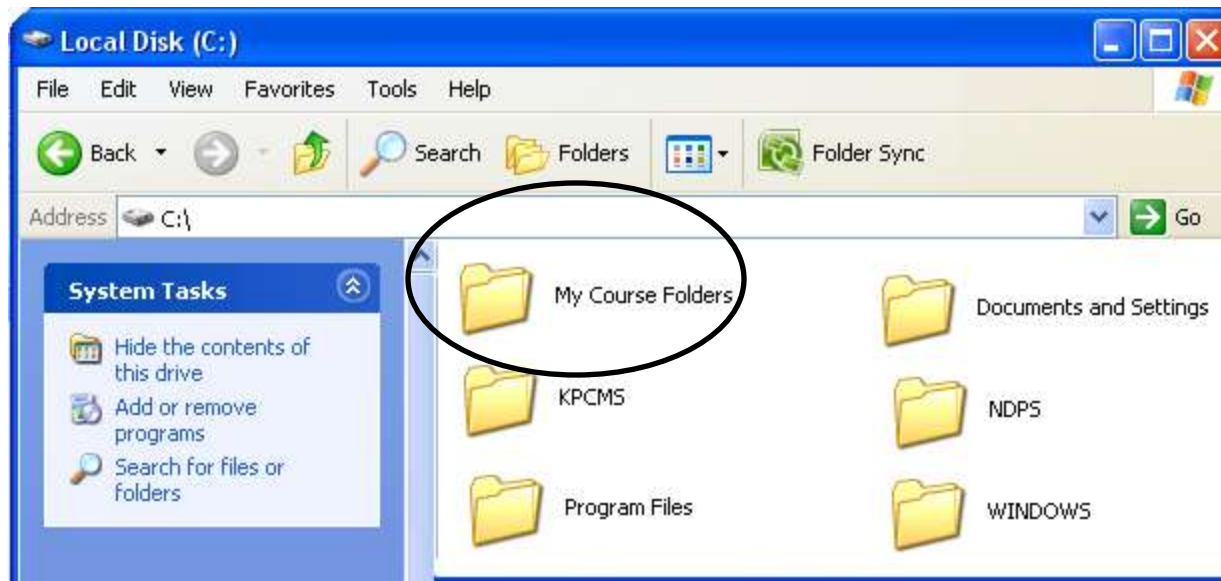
Local Disk (C:)

File Edit View Favorites Tools Help

Back Search Folders Folder Sync

Address C:\ Go

System Tasks

Hide the contents of this drive

Add or remove programs

Search for files or folders

My Course Folders

Documents and Settings

KPCMS

NDPS

Program Files

WINDOWS